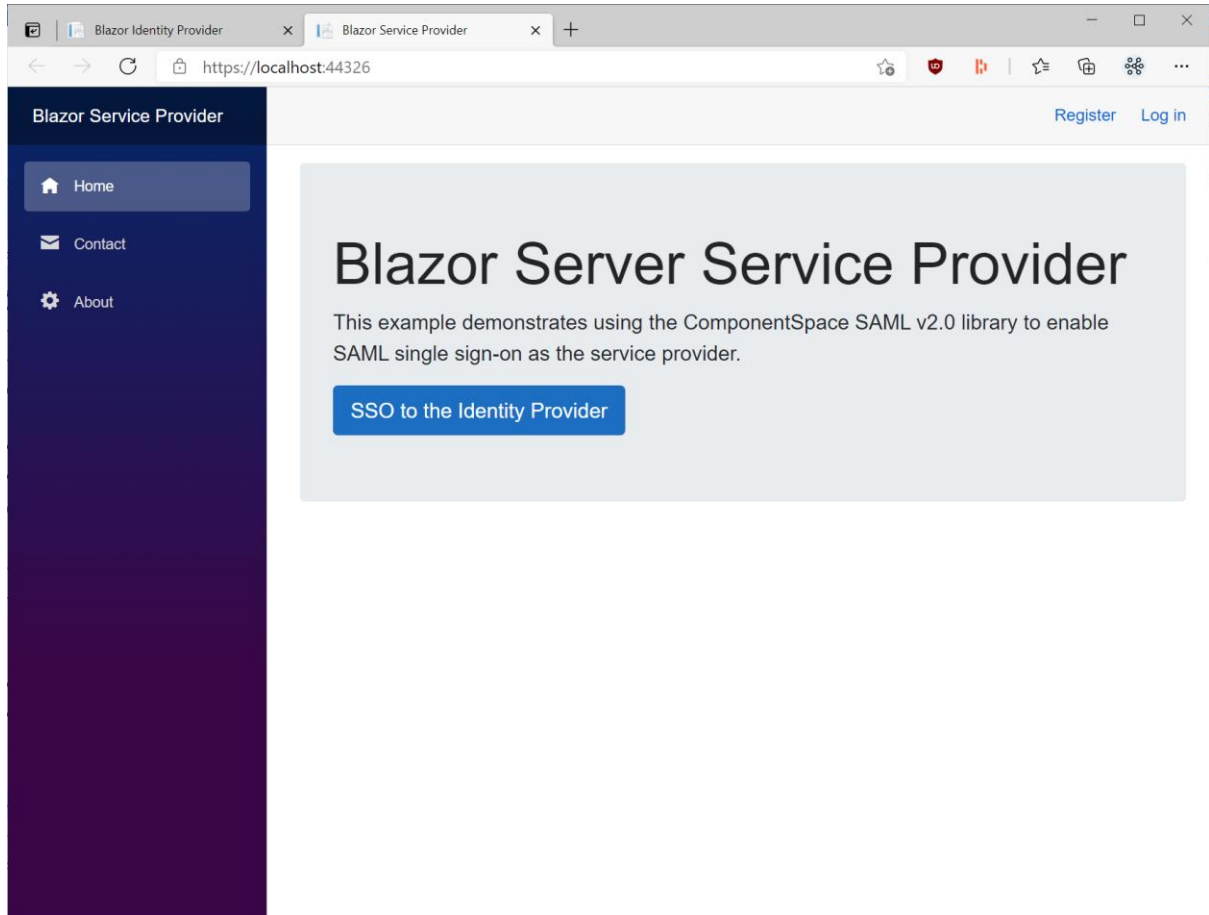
Blazor Identity Provider
Blazor Service Provider
https://localhost:44326

Blazor Service Provider

Register Log in

Home
Contact
About

Blazor Server Service Provider

This example demonstrates using the ComponentSpace SAML v2.0 library to enable SAML single sign-on as the service provider.

SSO to the Identity Provider